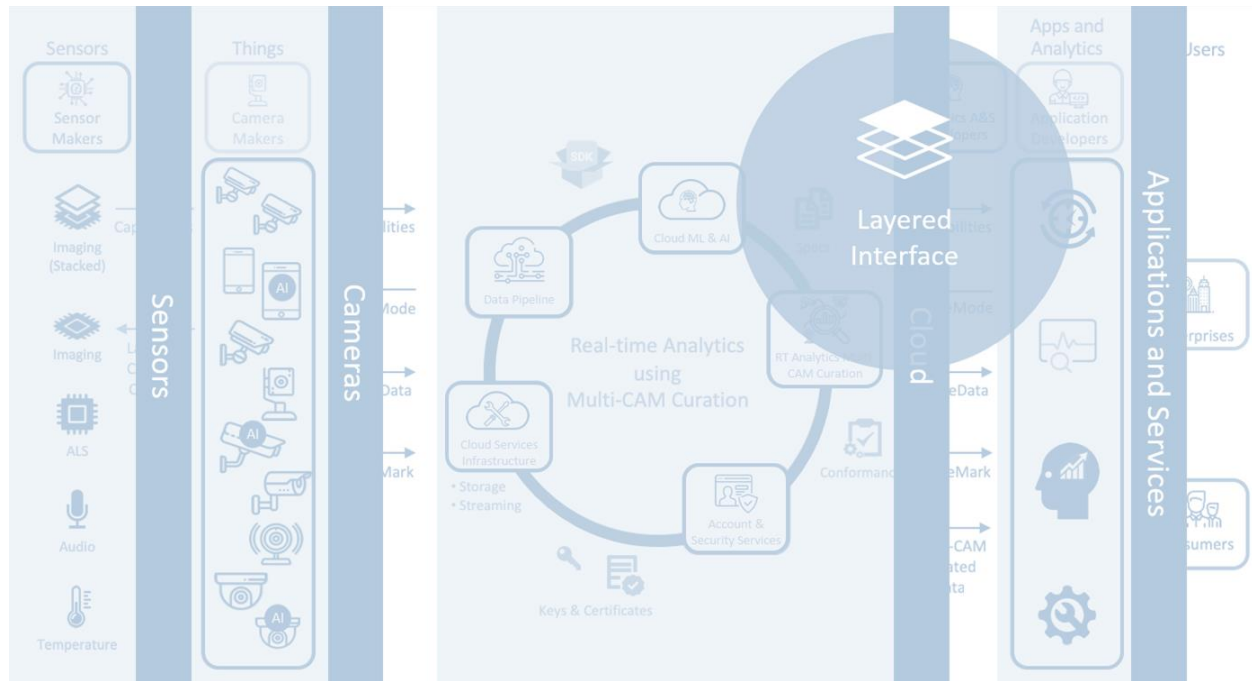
Sensors

Sensor Makers

Imaging (Stacked)

Imaging

ALS

Audio

Temperature

Cap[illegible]

L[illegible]
C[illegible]
C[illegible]

Sensors

Things

Camera Makers

AI

AI

AI

Cameras

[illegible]lities

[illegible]Mode

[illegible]Data

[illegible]Mark

SDK

Cloud ML & AI

Data Pipeline

Real-time Analytics using Multi-CAM Curation

RT Analytics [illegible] CAM Curation

Cloud Services Infrastructure

• Storage
• Streaming

Account & Security Services

Keys & Certificates

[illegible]

Conformanc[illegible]

Layered Interface

Cloud

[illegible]lities

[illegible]Mode

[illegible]eData

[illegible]eMark

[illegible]-CAM
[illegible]ated
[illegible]ta

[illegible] A&S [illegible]opers

Apps and Analytics

Application Developers

Applications and Services

Users

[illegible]rprises

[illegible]sumers